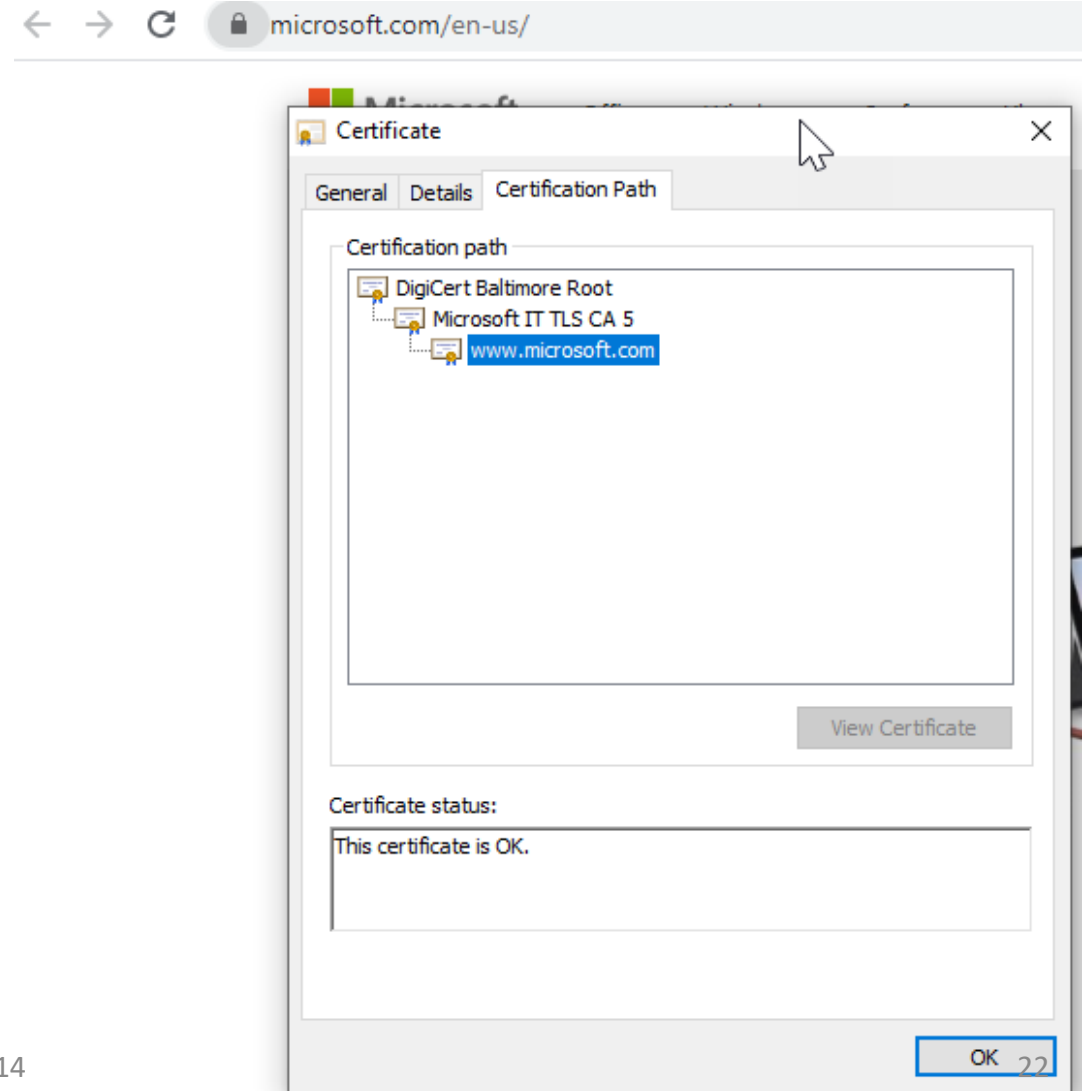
microsoft.com/en-us/

Certificate

General Details Certification Path

Certification path

DigiCert Baltimore Root
Microsoft IT TLS CA 5
www.microsoft.com

View Certificate

Certificate status:

This certificate is OK.

OK

14

22